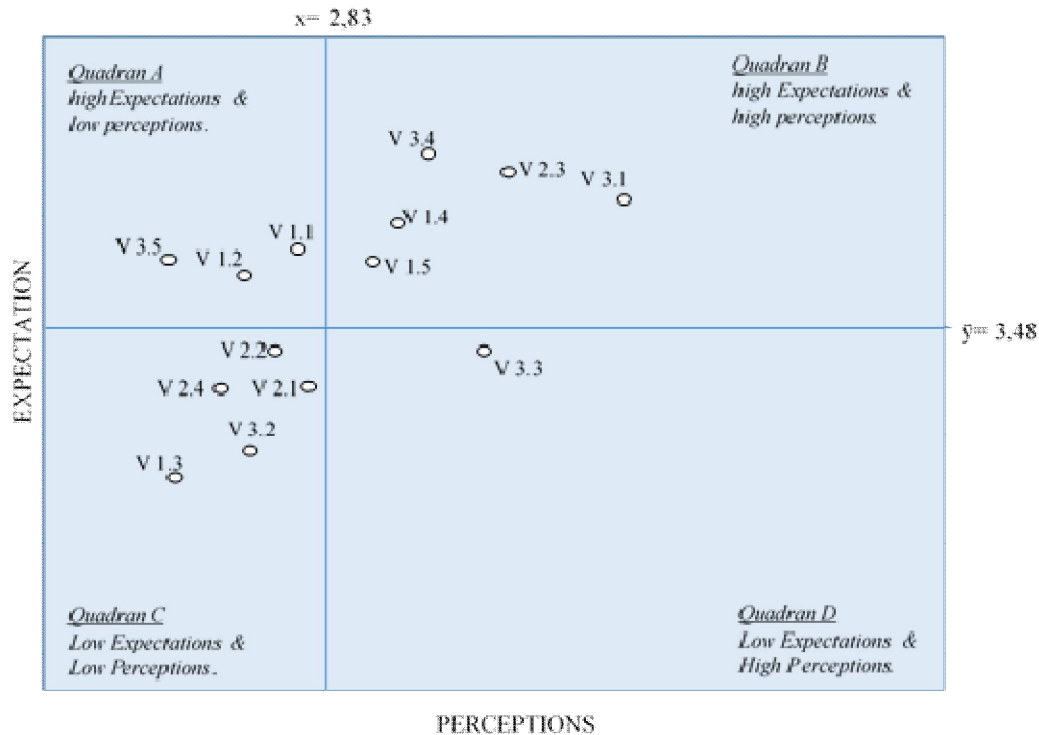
x= 2,83

Quadran A
high Expectations & low perceptions.

Quadran B
high Expectations & high perceptions.

V 3.4
V 2.3
V 3.1
V 1.4
V 1.1
V 3.5
V 1.2
V 1.5

ȳ= 3,48

EXPECTATION

V 2.2
V 3.3
V 2.4
V 2.1
V 3.2
V 1.3

Quadran C
Low Expectations & Low Perceptions.

Quadran D
Low Expectations & High Perceptions.

PERCEPTIONS